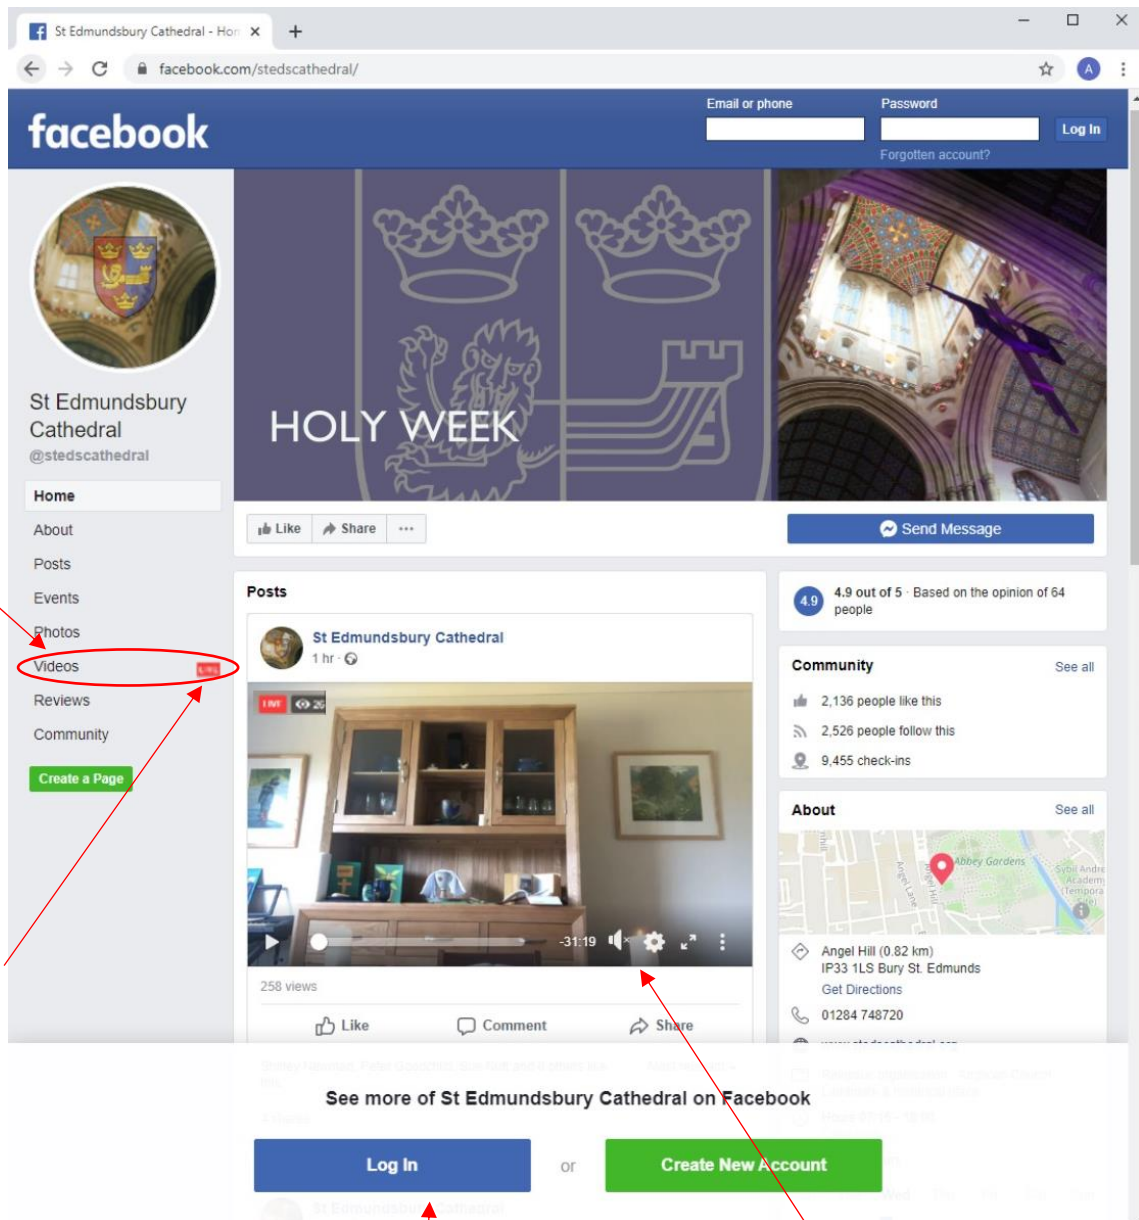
St Edmundsbury Cathedral - Hor ×

facebook.com/stedscathedral/

facebook

Email or phone

Password

Log In

Forgotten account?

St Edmundsbury Cathedral
@stedscathedral

Home
About
Posts
Events
Photos
Videos LIVE
Reviews
Community

Create a Page

HOLY WEEK

Like Share ···

Send Message

Posts

St Edmundsbury Cathedral
1 hr ·

LIVE 26

-31:19

258 views

Like Comment Share

4.9 out of 5 · Based on the opinion of 64 people

Community See all

2,136 people like this
2,526 people follow this
9,455 check-ins

About See all

Abbey Gardens

Angel Hill (0.82 km)
IP33 1LS Bury St. Edmunds
Get Directions

01284 748720

See more of St Edmundsbury Cathedral on Facebook

Log In

or

Create New Account